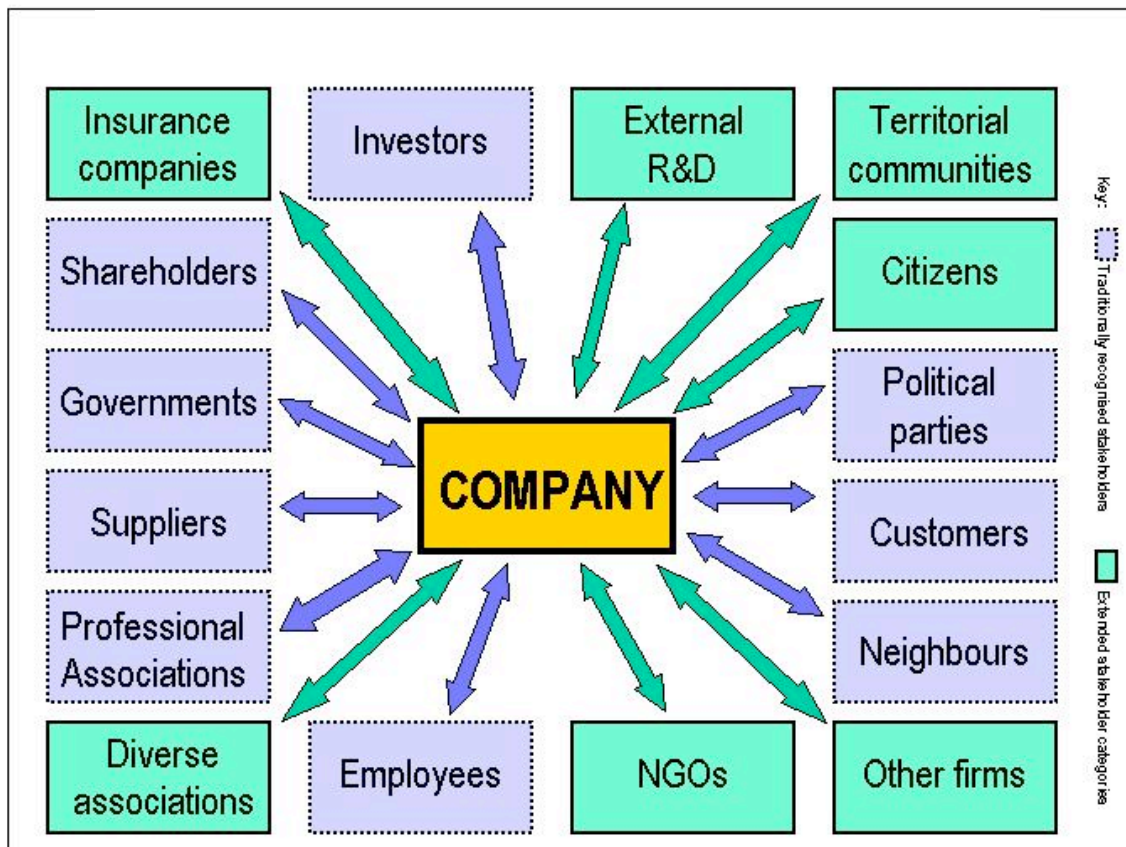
Insurance companies

Investors

External R&D

Territorial communities

Shareholders

Citizens

Governments

Political parties

COMPANY

Suppliers

Customers

Professional Associations

Neighbours

Diverse associations

Employees

NGOs

Other firms

Key: Traditionally recognised stakeholders Extended stakeholder categories